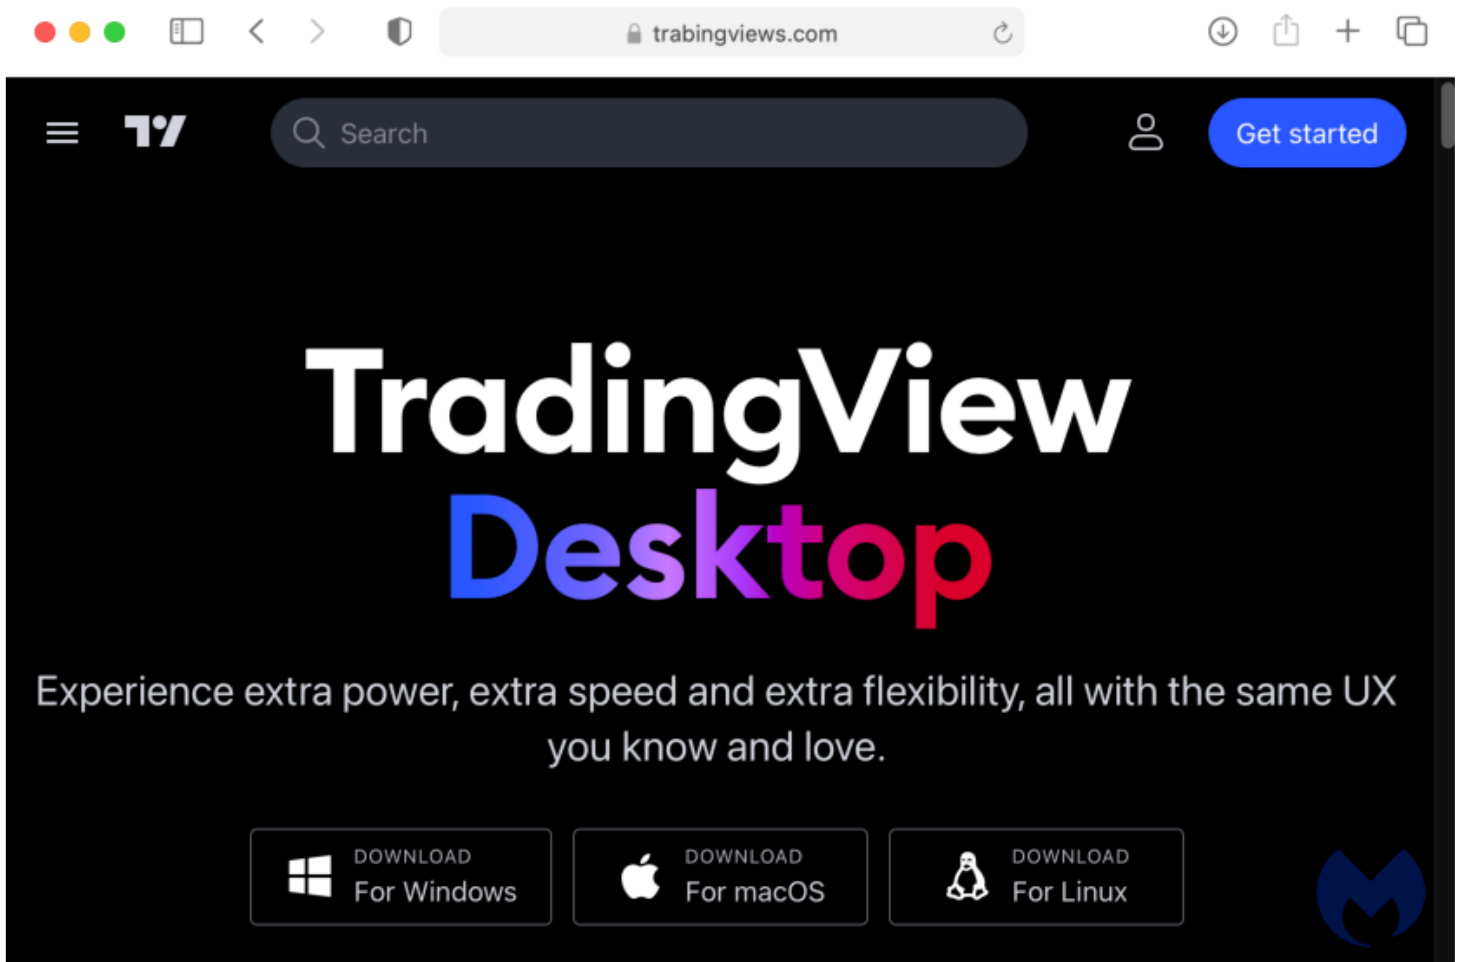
trabingviews.com

Search

Get started

TradingView
Desktop

Experience extra power, extra speed and extra flexibility, all with the same UX you know and love.

DOWNLOAD
For Windows

DOWNLOAD
For macOS

DOWNLOAD
For Linux